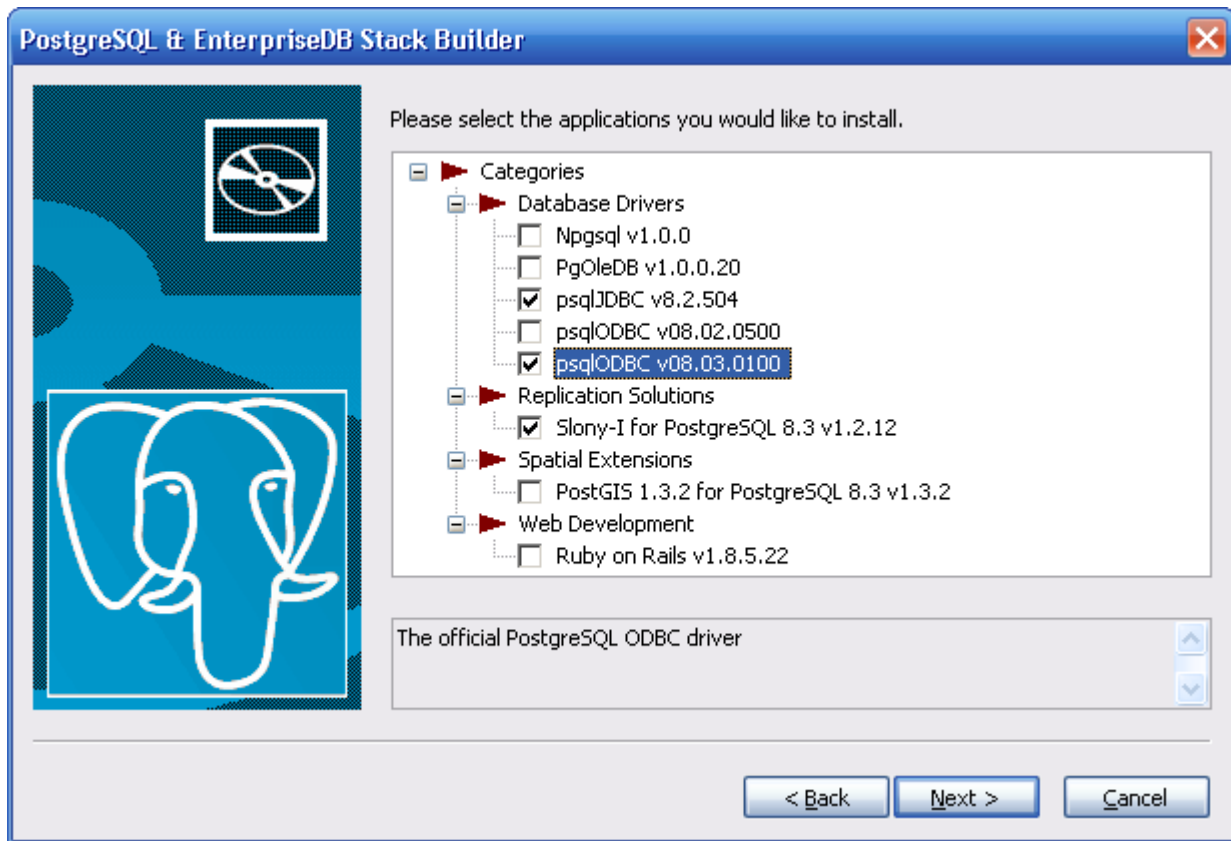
PostgreSQL & EnterpriseDB Stack Builder

Please select the applications you would like to install.

Categories
Database Drivers
Npgsql v1.0.0
PgOleDB v1.0.0.20
psqlJDBC v8.2.504
psqlODBC v08.02.0500
psqlODBC v08.03.0100
Replication Solutions
Slony-I for PostgreSQL 8.3 v1.2.12
Spatial Extensions
PostGIS 1.3.2 for PostgreSQL 8.3 v1.3.2
Web Development
Ruby on Rails v1.8.5.22

The official PostgreSQL ODBC driver

< Back
Next >
Cancel